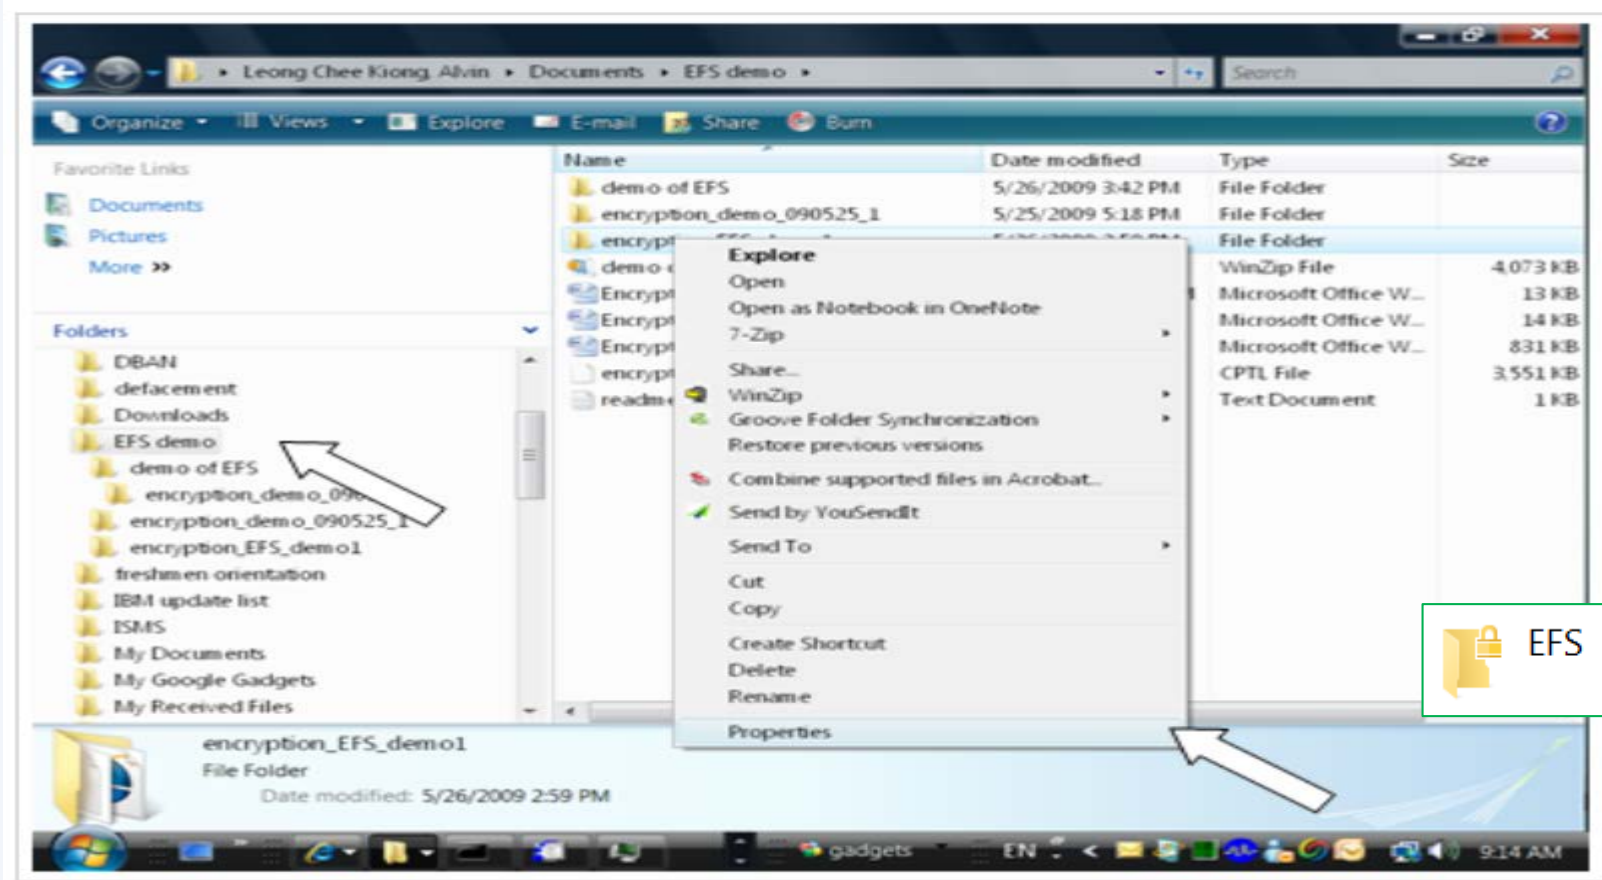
Leong Chee Kiong Alvin ▸ Documents ▸ EFS demo ▸

Search

Organize Views Explore E-mail Share Burn

Favorite Links
Documents
Pictures
More »

Folders
DBAN
defacement
Downloads
EFS demo
demo of EFS
encryption_demo_090
encryption_demo_090525_1
encryption_EFS_demo1
freshmen orientation
IBM update list
ISMS
My Documents
My Google Gadgets
My Received Files

| Name | Date modified | Type | Size |
|---|---|---|---|
| demo of EFS | 5/26/2009 3:42 PM | File Folder | |
| encryption_demo_090525_1 | 5/25/2009 5:18 PM | File Folder | |
| encrypt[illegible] | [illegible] | File Folder | |
| demo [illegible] | | WinZip File | 4,073 KB |
| Encrypt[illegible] | | Microsoft Office W... | 13 KB |
| Encrypt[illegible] | | Microsoft Office W... | 14 KB |
| Encrypt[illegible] | | Microsoft Office W... | 831 KB |
| encrypt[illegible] | | CPTL File | 3,551 KB |
| readm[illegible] | | Text Document | 1 KB |

Explore
Open
Open as Notebook in OneNote
7-Zip
Share...
WinZip
Groove Folder Synchronization
Restore previous versions
Combine supported files in Acrobat...
Send by YouSendIt
Send To
Cut
Copy
Create Shortcut
Delete
Rename
Properties

EFS

encryption_EFS_demo1
File Folder
Date modified: 5/26/2009 2:59 PM

gadgets EN 9:14 AM